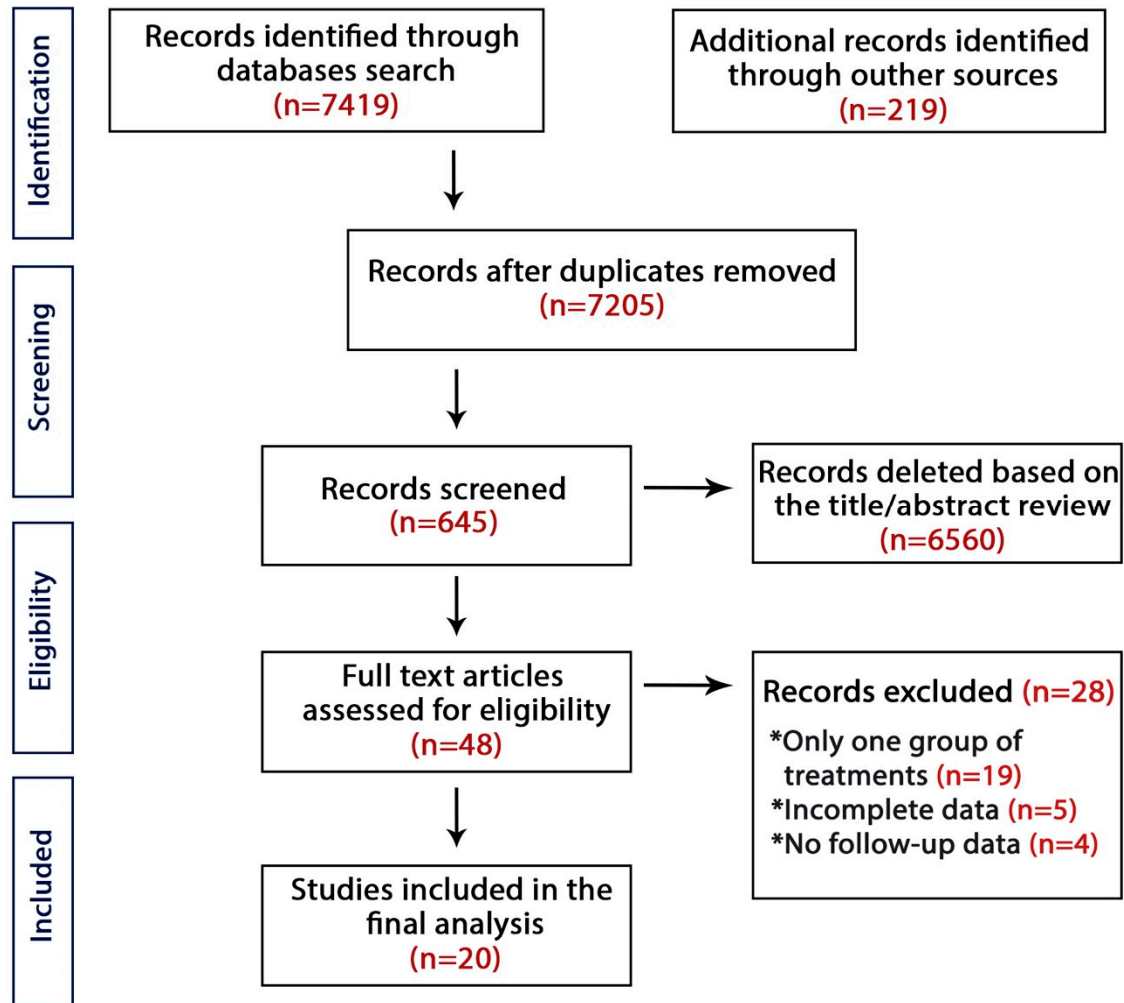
Identification

Records identified through databases search (n=7419)

Additional records identified through outher sources (n=219)

Screening

Records after duplicates removed (n=7205)

Records screened (n=645)

Records deleted based on the title/abstract review (n=6560)

Eligibility

Full text articles assessed for eligibility (n=48)

Records excluded (n=28)
*Only one group of treatments (n=19)
*Incomplete data (n=5)
*No follow-up data (n=4)

Included

Studies included in the final analysis (n=20)